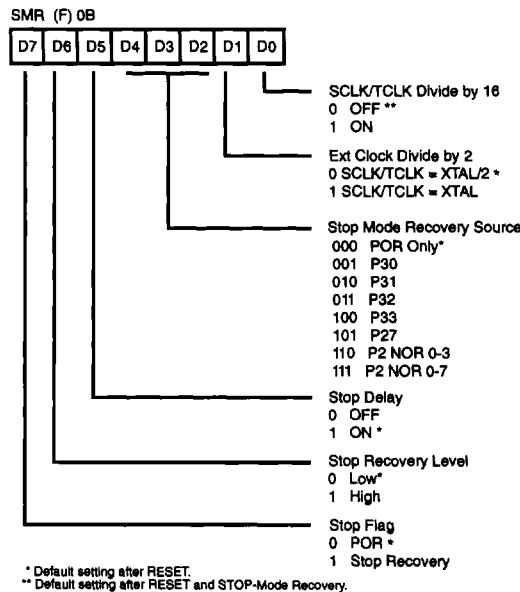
SMR (F) 0B

D7 D6 D5 D4 D3 D2 D1 D0

SCLK/TCLK Divide by 16
0 OFF **
1 ON

Ext Clock Divide by 2
0 SCLK/TCLK = XTAL/2 *
1 SCLK/TCLK = XTAL

Stop Mode Recovery Source
000 POR Only*
001 P30
010 P31
011 P32
100 P33
101 P27
110 P2 NOR 0-3
111 P2 NOR 0-7

Stop Delay
0 OFF
1 ON *

Stop Recovery Level
0 Low*
1 High

Stop Flag
0 POR *
1 Stop Recovery

* Default setting after RESET.
** Default setting after RESET and STOP-Mode Recovery.